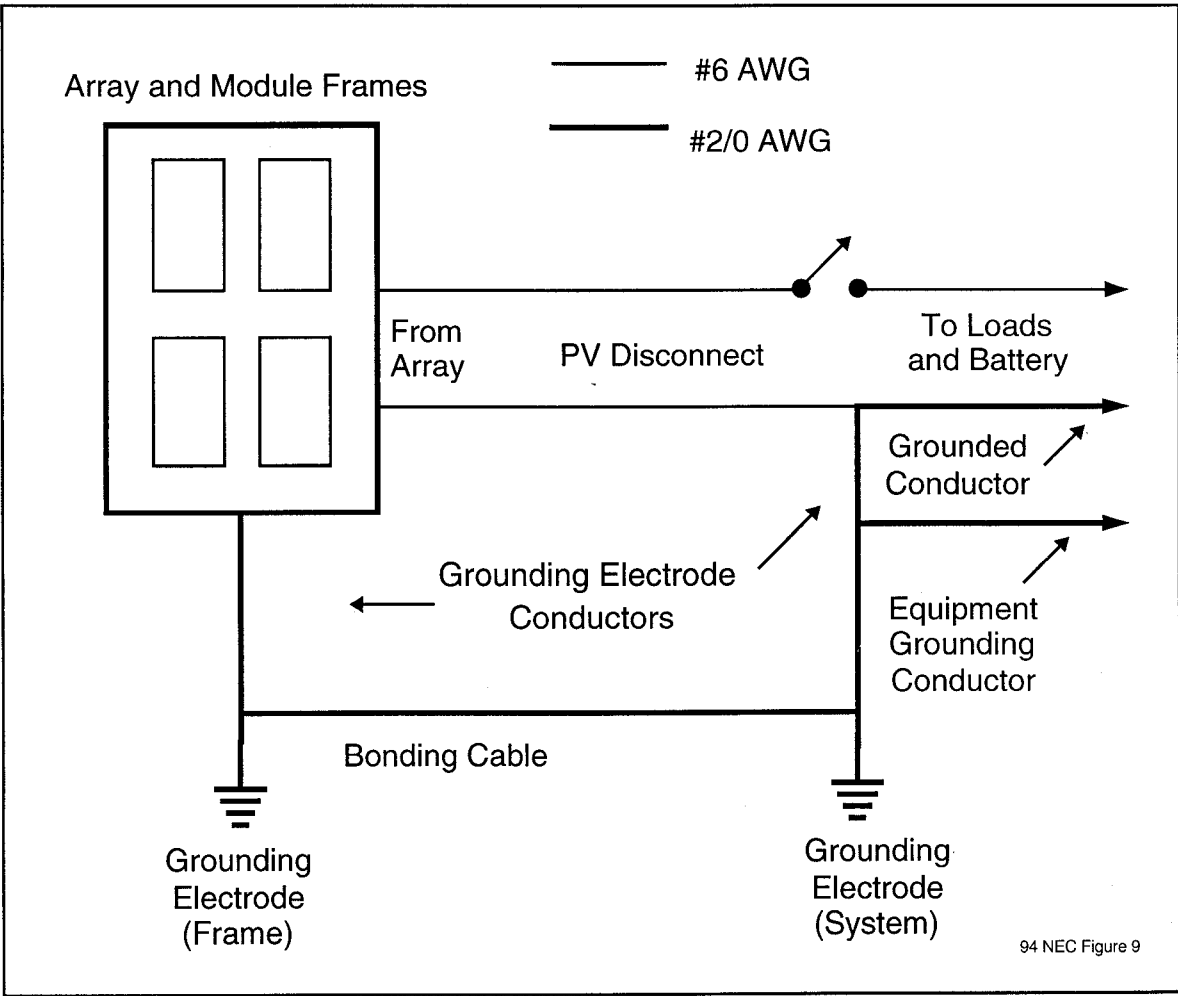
Array and Module Frames

#6 AWG

#2/0 AWG

From Array

PV Disconnect

To Loads and Battery

Grounded Conductor

Grounding Electrode Conductors

Equipment Grounding Conductor

Bonding Cable

Grounding Electrode (Frame)

Grounding Electrode (System)

94 NEC Figure 9